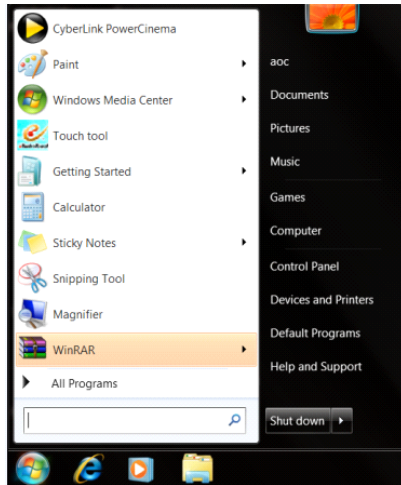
CyberLink PowerCinema
Paint
Windows Media Center
Touch tool
Getting Started
Calculator
Sticky Notes
Snipping Tool
Magnifier
WinRAR
All Programs

aoc
Documents
Pictures
Music
Games
Computer
Control Panel
Devices and Printers
Default Programs
Help and Support
Shut down